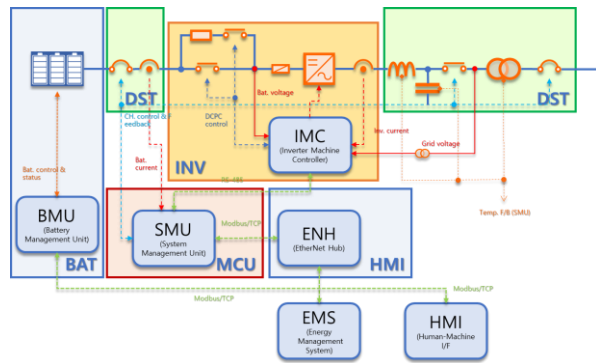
DST

DST

CH. control & Feedback

DCPC control

Bat. voltage

Bat. current

Inv. current

Grid voltage

IMC
(Inverter Machine Controller)

INV

RS-485

Bat. control & status

BMU
(Battery Management Unit)

BAT

SMU
(System Management Unit)

MCU

Modbus/TCP

ENH
(EtherNet Hub)

HMI

Temp. F/B (SMU)

Modbus/TCP

Modbus/TCP

EMS
(Energy Management System)

HMI
(Human-Machine I/F)